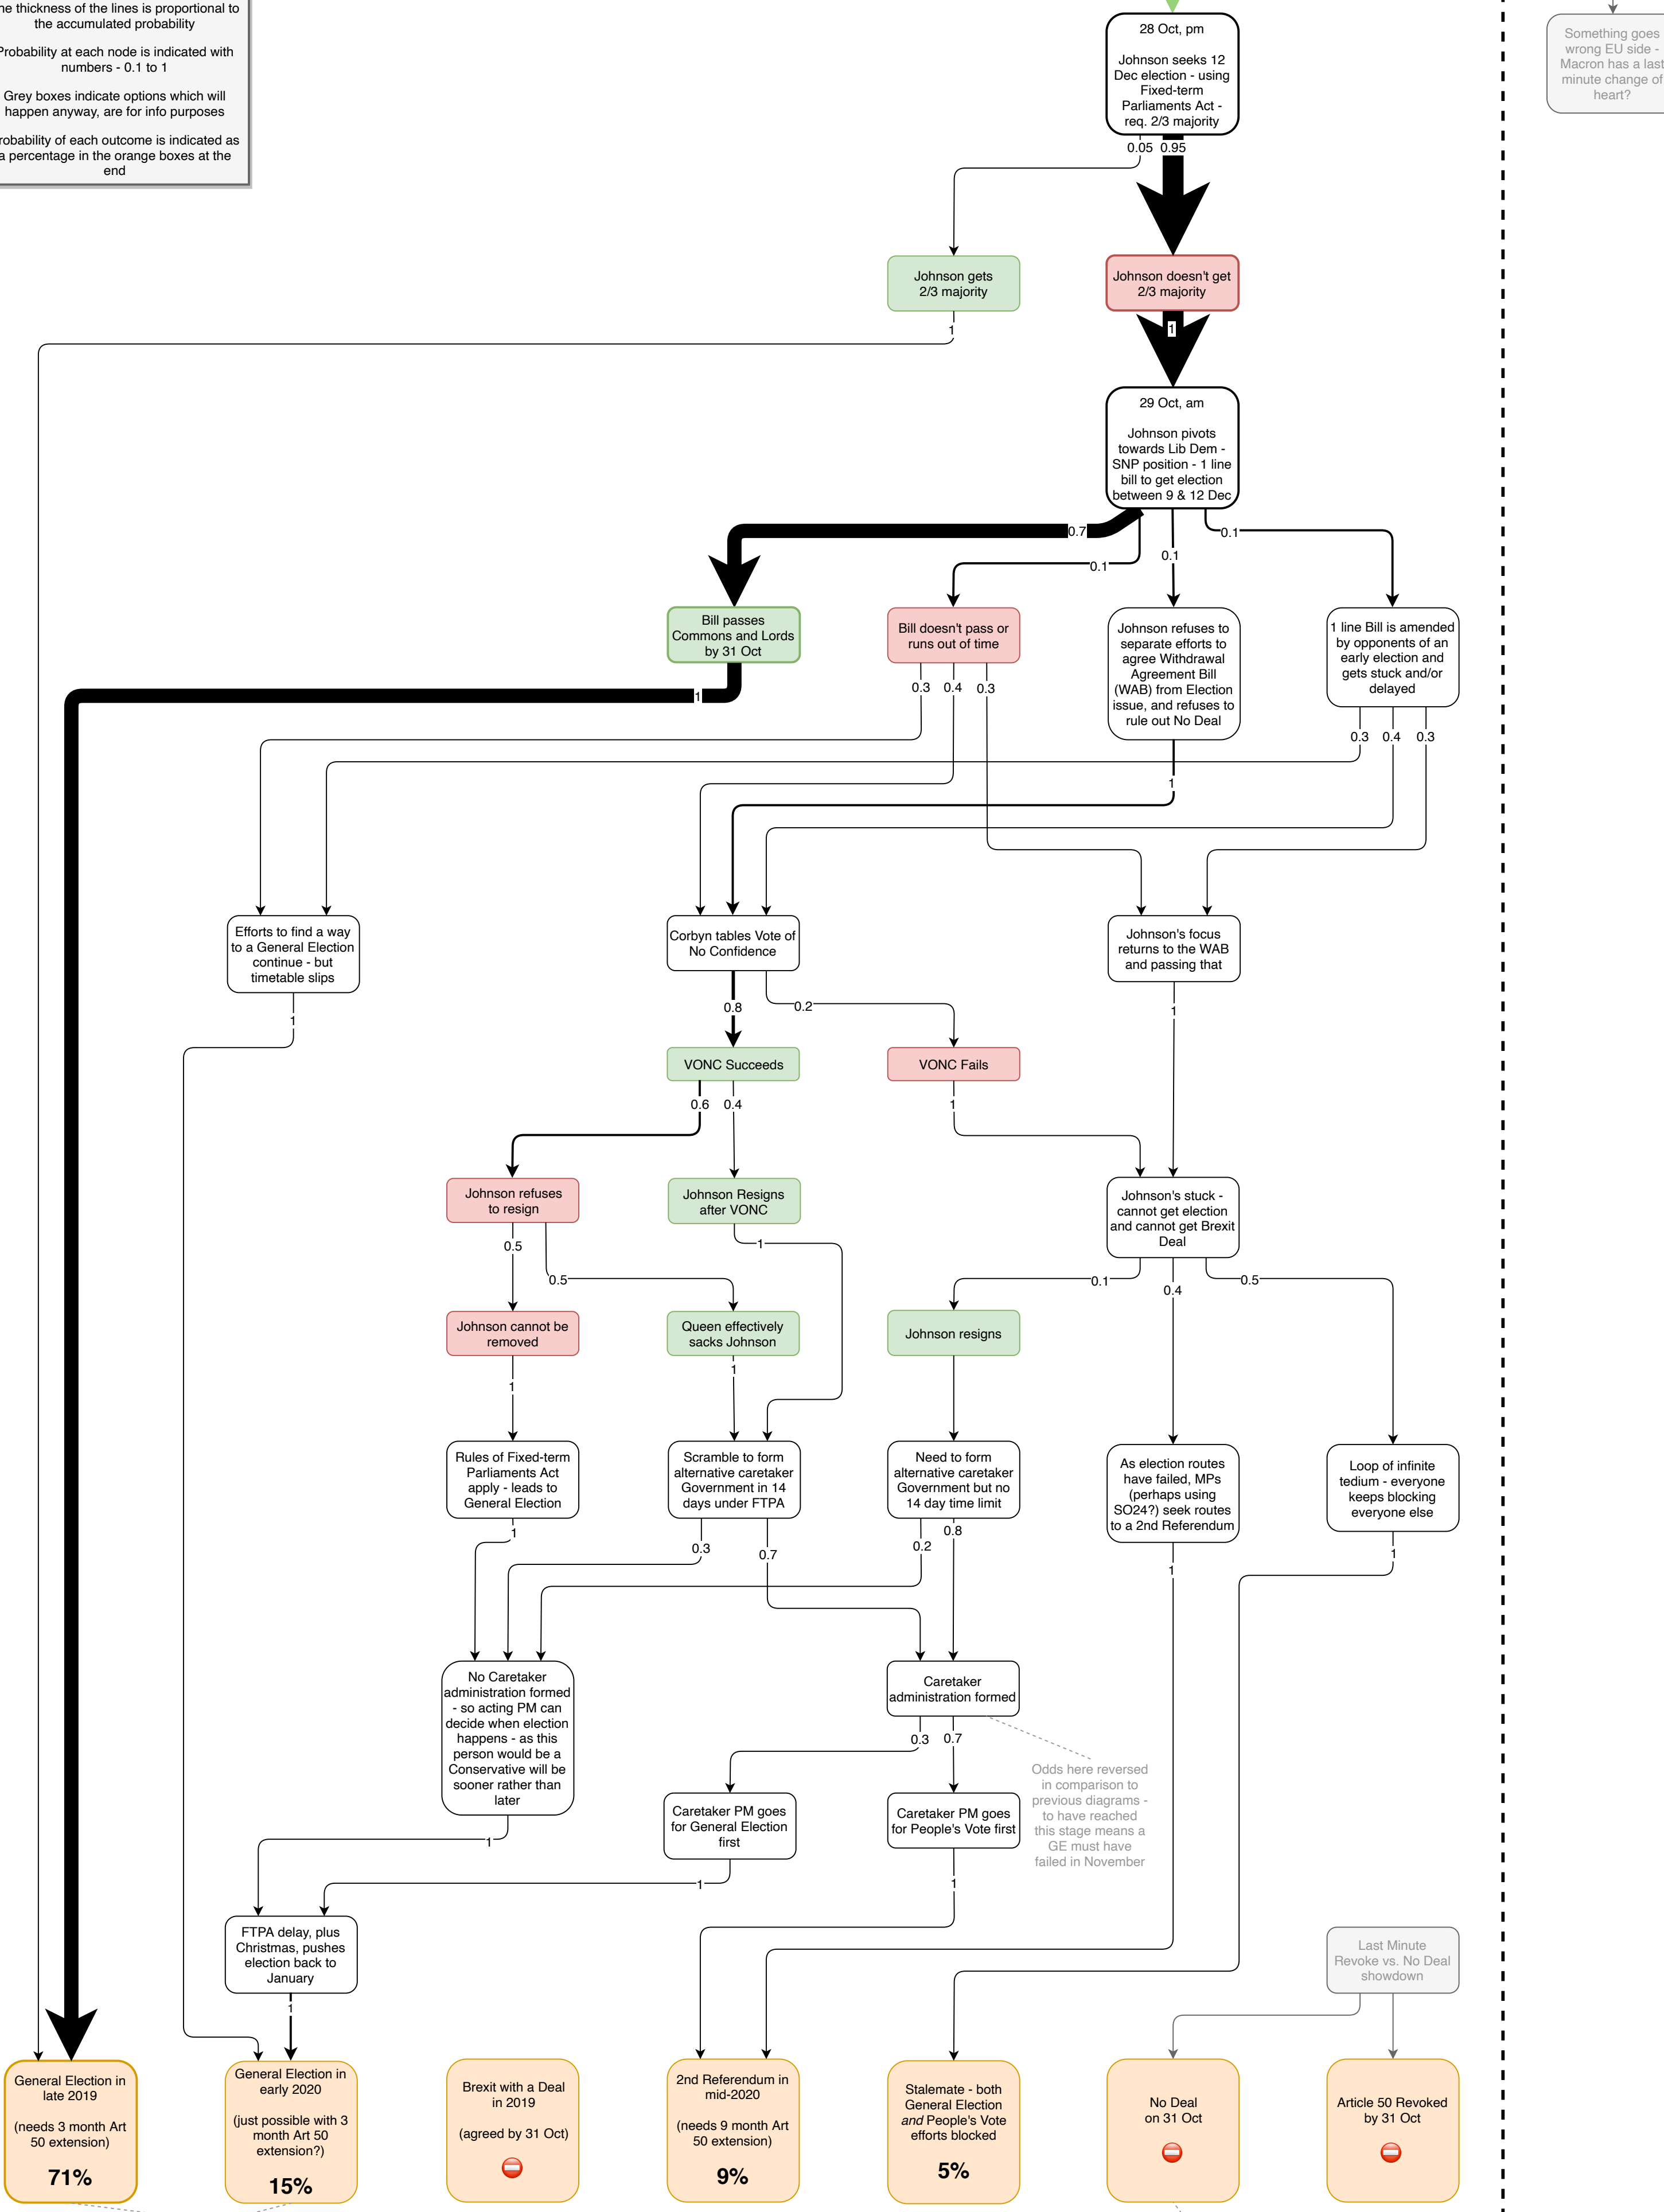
he thickness of the lines is proportional to the accumulated probability

Probability at each node is indicated with numbers - 0.1 to 1

Grey boxes indicate options which will happen anyway, are for info purposes

robability of each outcome is indicated as a percentage in the orange boxes at the end

28 Oct, pm

Johnson seeks 12 Dec election - using Fixed-term Parliaments Act - req. 2/3 majority

Something goes wrong EU side - Macron has a last minute change of heart?

0.05 0.95

Johnson gets 2/3 majority

Johnson doesn't get 2/3 majority

1

1

29 Oct, am

Johnson pivots towards Lib Dem - SNP position - 1 line bill to get election between 9 & 12 Dec

0.7

0.1

0.1

0.1

Bill passes Commons and Lords by 31 Oct

Bill doesn't pass or runs out of time

Johnson refuses to separate efforts to agree Withdrawal Agreement Bill (WAB) from Election issue, and refuses to rule out No Deal

1 line Bill is amended by opponents of an early election and gets stuck and/or delayed

1

0.3 0.4 0.3

0.3 0.4 0.3

1

Efforts to find a way to a General Election continue - but timetable slips

Corbyn tables Vote of No Confidence

Johnson's focus returns to the WAB and passing that

1

0.8

0.2

1

VONC Succeeds

VONC Fails

0.6 0.4

1

Johnson refuses to resign

Johnson Resigns after VONC

Johnson's stuck - cannot get election and cannot get Brexit Deal

0.5

0.5

1

0.1

0.4

0.5

Johnson cannot be removed

Queen effectively sacks Johnson

Johnson resigns

1

1

Rules of Fixed-term Parliaments Act apply - leads to General Election

Scramble to form alternative caretaker Government in 14 days under FTPA

Need to form alternative caretaker Government but no 14 day time limit

As election routes have failed, MPs (perhaps using SO24?) seek routes to a 2nd Referendum

Loop of infinite tedium - everyone keeps blocking everyone else

1

0.3

0.7

0.2

0.8

1

1

No Caretaker administration formed - so acting PM can decide when election happens - as this person would be a Conservative will be sooner rather than later

Caretaker administration formed

0.3 0.7

Odds here reversed in comparison to previous diagrams - to have reached this stage means a GE must have failed in November

Caretaker PM goes for General Election first

Caretaker PM goes for People's Vote first

1

1

1

FTPA delay, plus Christmas, pushes election back to January

Last Minute Revoke vs. No Deal showdown

1

General Election in late 2019

(needs 3 month Art 50 extension)

71%

General Election in early 2020

(just possible with 3 month Art 50 extension?)

15%

Brexit with a Deal in 2019

(agreed by 31 Oct)

2nd Referendum in mid-2020

(needs 9 month Art 50 extension)

9%

Stalemate - both General Election and People's Vote efforts blocked

5%

No Deal on 31 Oct

Article 50 Revoked by 31 Oct